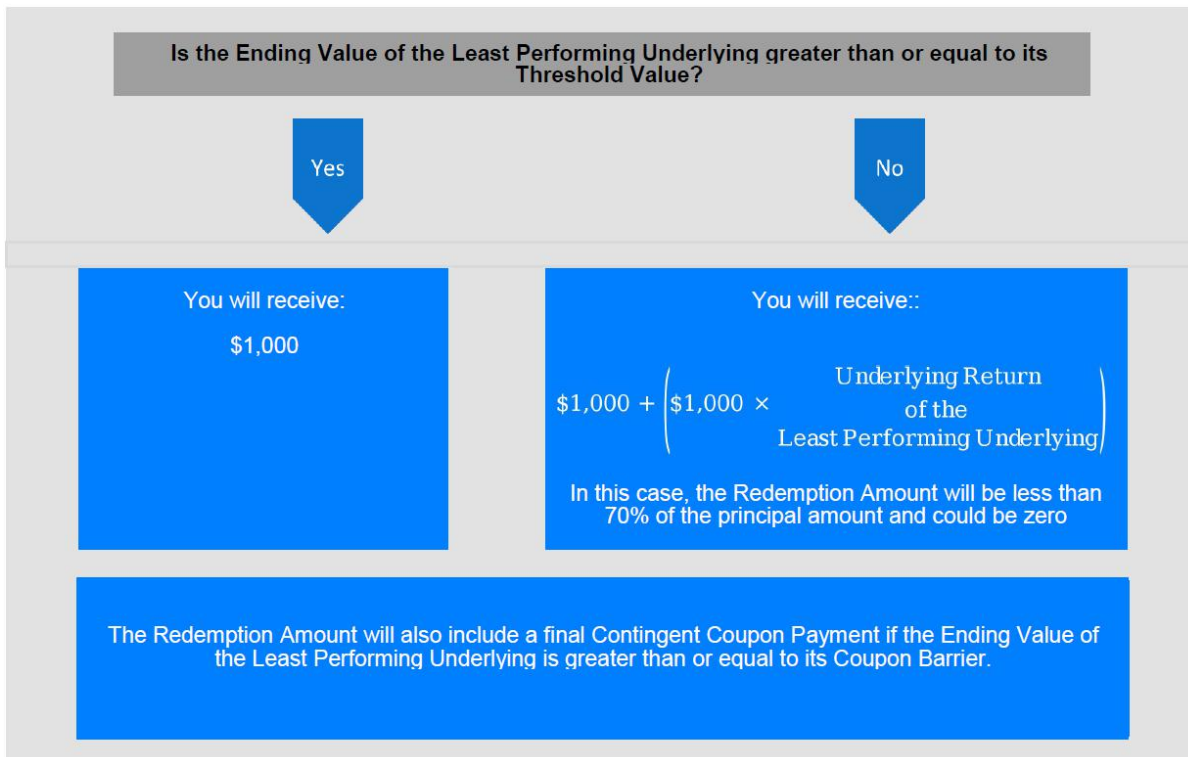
Is the Ending Value of the Least Performing Underlying greater than or equal to its Threshold Value?

Yes

No

You will receive:

$1,000

You will receive::

$\$1,000 + \left(\$1,000 \times \frac{\text{Underlying Return of the Least Performing Underlying}}{}\right)$

In this case, the Redemption Amount will be less than 70% of the principal amount and could be zero

The Redemption Amount will also include a final Contingent Coupon Payment if the Ending Value of the Least Performing Underlying is greater than or equal to its Coupon Barrier.